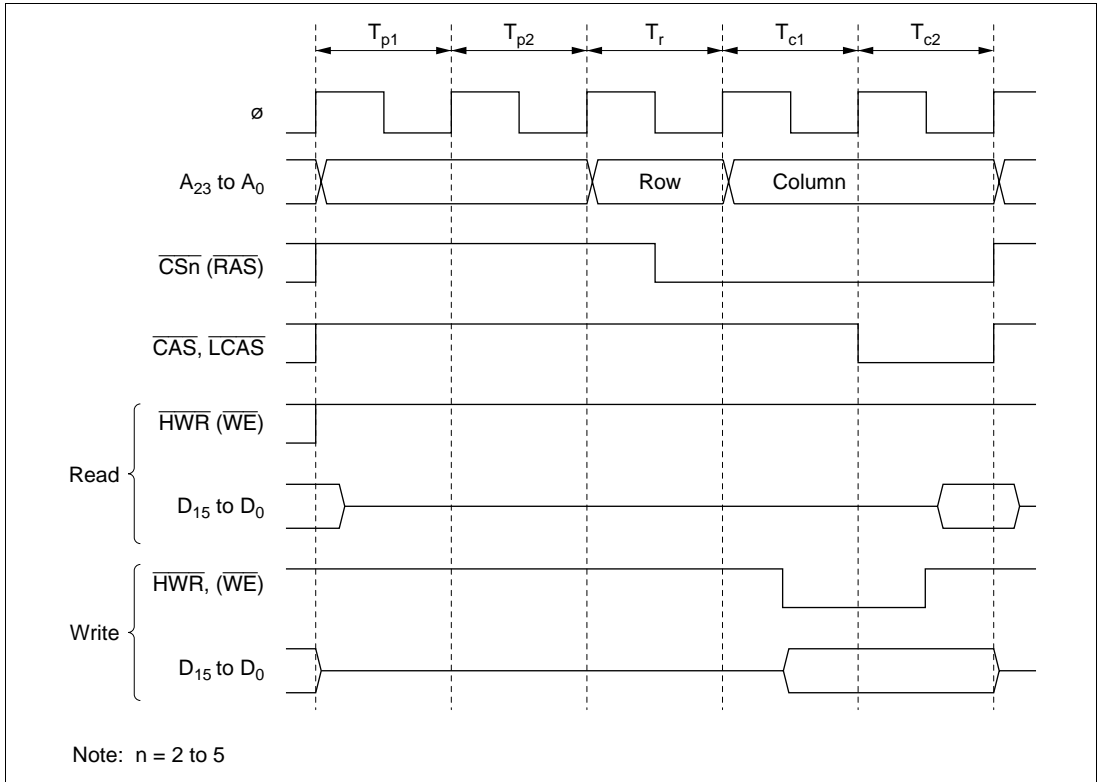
$T_{p1}$ $T_{p2}$ $T_r$ $T_{c1}$ $T_{c2}$

ø

$A_{23}$ to $A_0$

Row

Column

$\overline{CSn}$ ($\overline{RAS}$)

$\overline{CAS}$, $\overline{LCAS}$

Read

$\overline{HWR}$ ($\overline{WE}$)

$D_{15}$ to $D_0$

Write

$\overline{HWR}$, ($\overline{WE}$)

$D_{15}$ to $D_0$

Note: n = 2 to 5